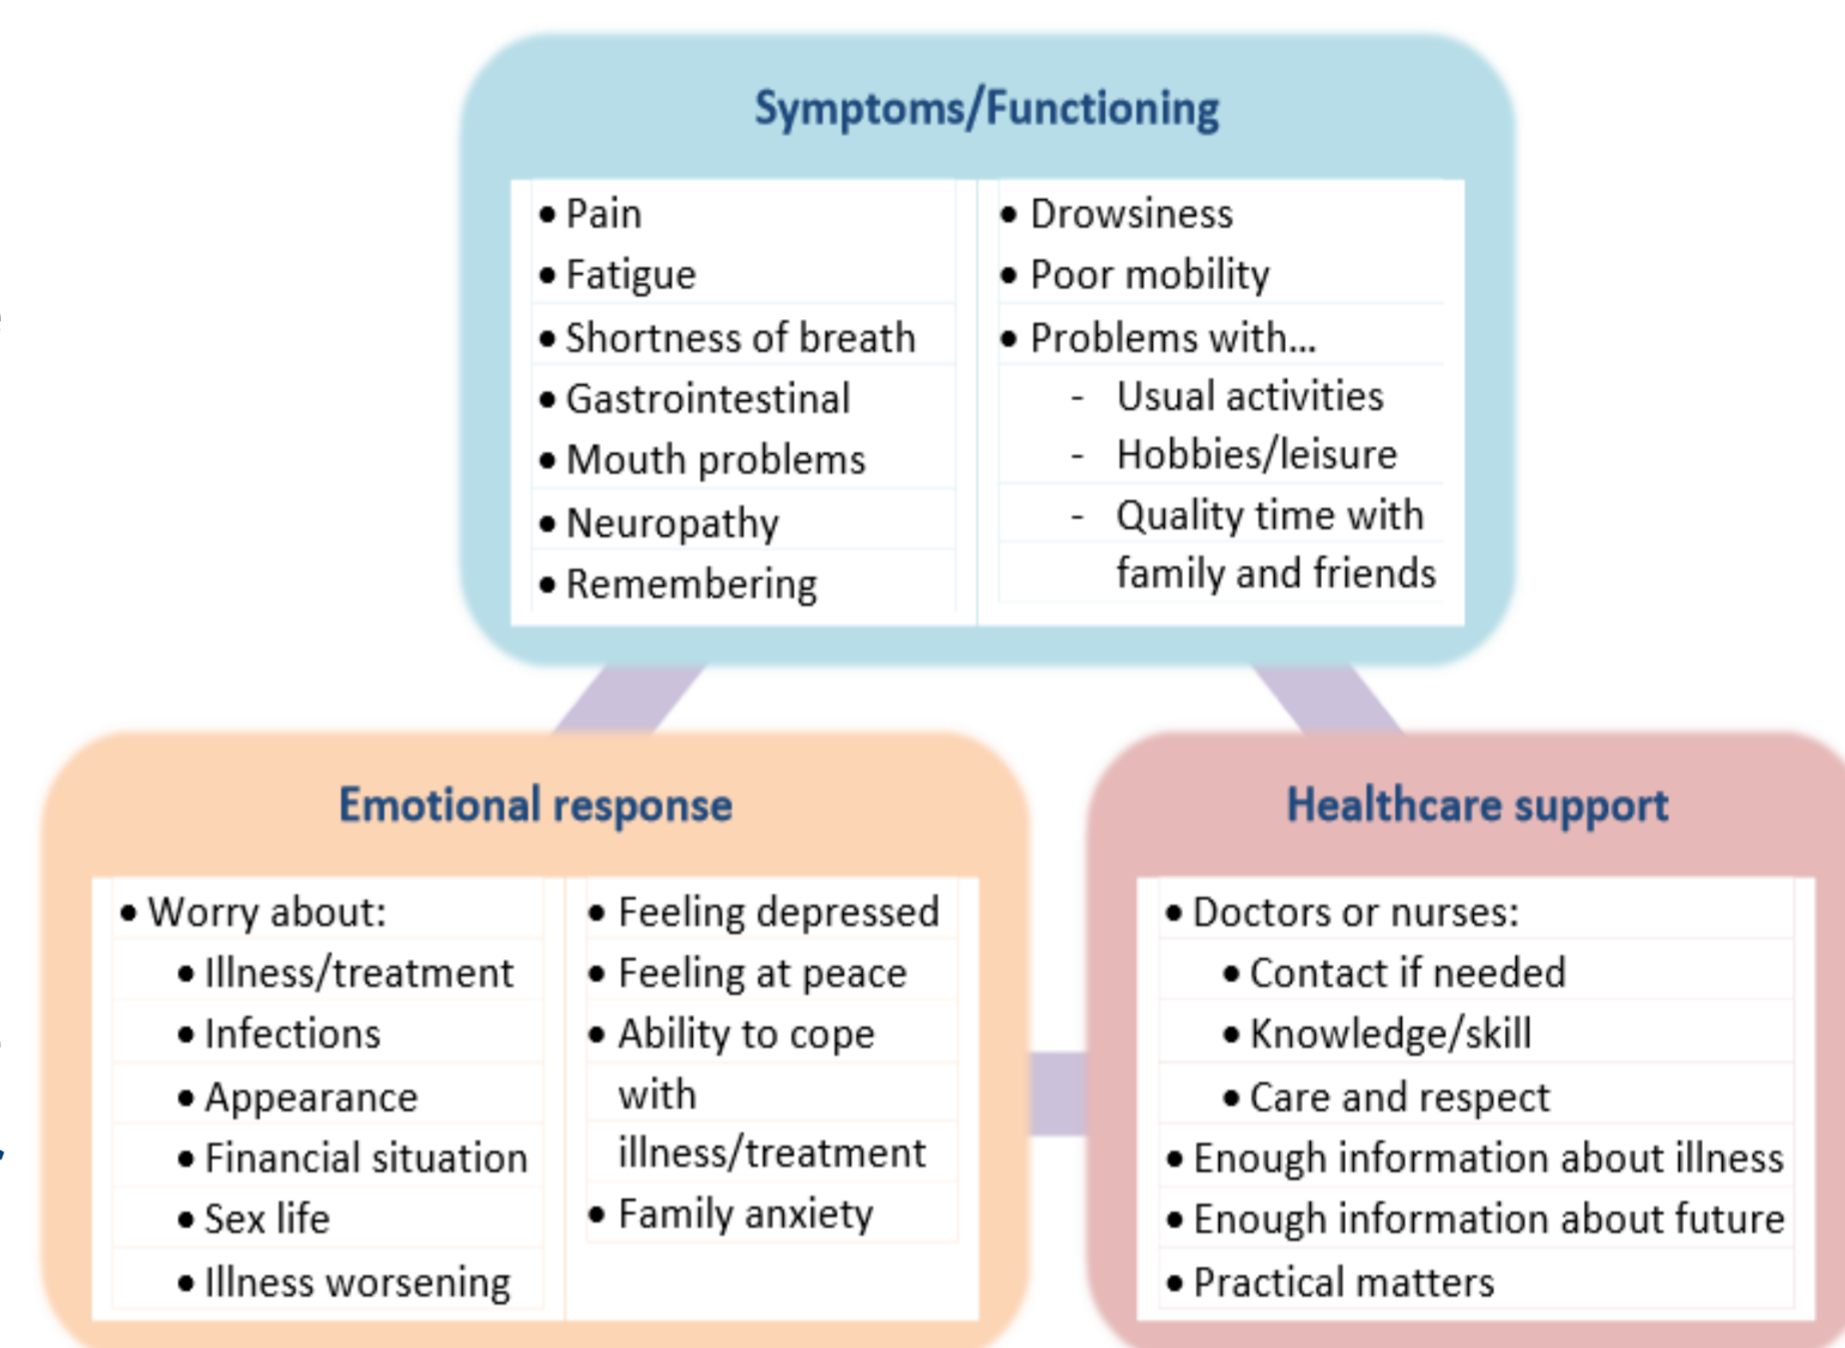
Symptoms/Functioning

• Pain
• Fatigue
• Shortness of breath
• Gastrointestinal
• Mouth problems
• Neuropathy
• Remembering

• Drowsiness
• Poor mobility
• Problems with...
- Usual activities
- Hobbies/leisure
- Quality time with family and friends

Emotional response

• Worry about:
• Illness/treatment
• Infections
• Appearance
• Financial situation
• Sex life
• Illness worsening

• Feeling depressed
• Feeling at peace
• Ability to cope with illness/treatment
• Family anxiety

Healthcare support

• Doctors or nurses:
• Contact if needed
• Knowledge/skill
• Care and respect
• Enough information about illness
• Enough information about future
• Practical matters